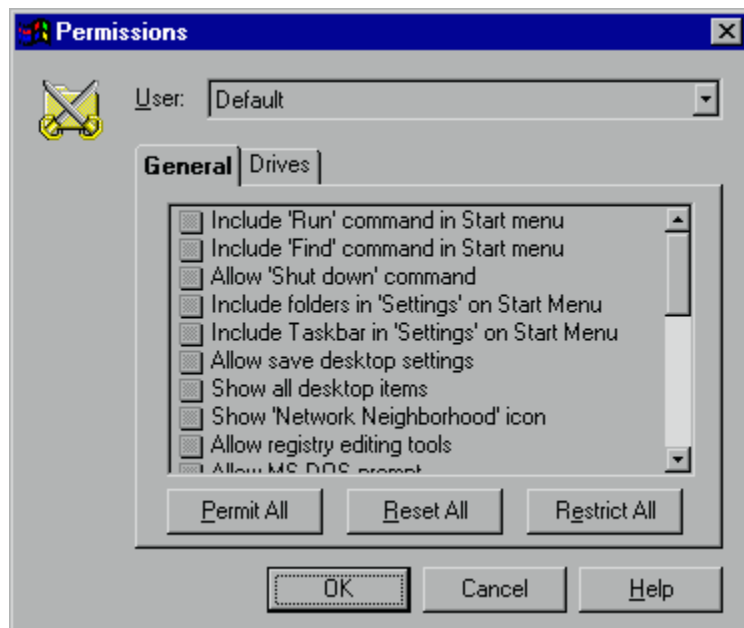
Permissions

User: Default

General | Drives

Include 'Run' command in Start menu
Include 'Find' command in Start menu
Allow 'Shut down' command
Include folders in 'Settings' on Start Menu
Include Taskbar in 'Settings' on Start Menu
Allow save desktop settings
Show all desktop items
Show 'Network Neighborhood' icon
Allow registry editing tools
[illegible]

Permit All | Reset All | Restrict All

OK | Cancel | Help